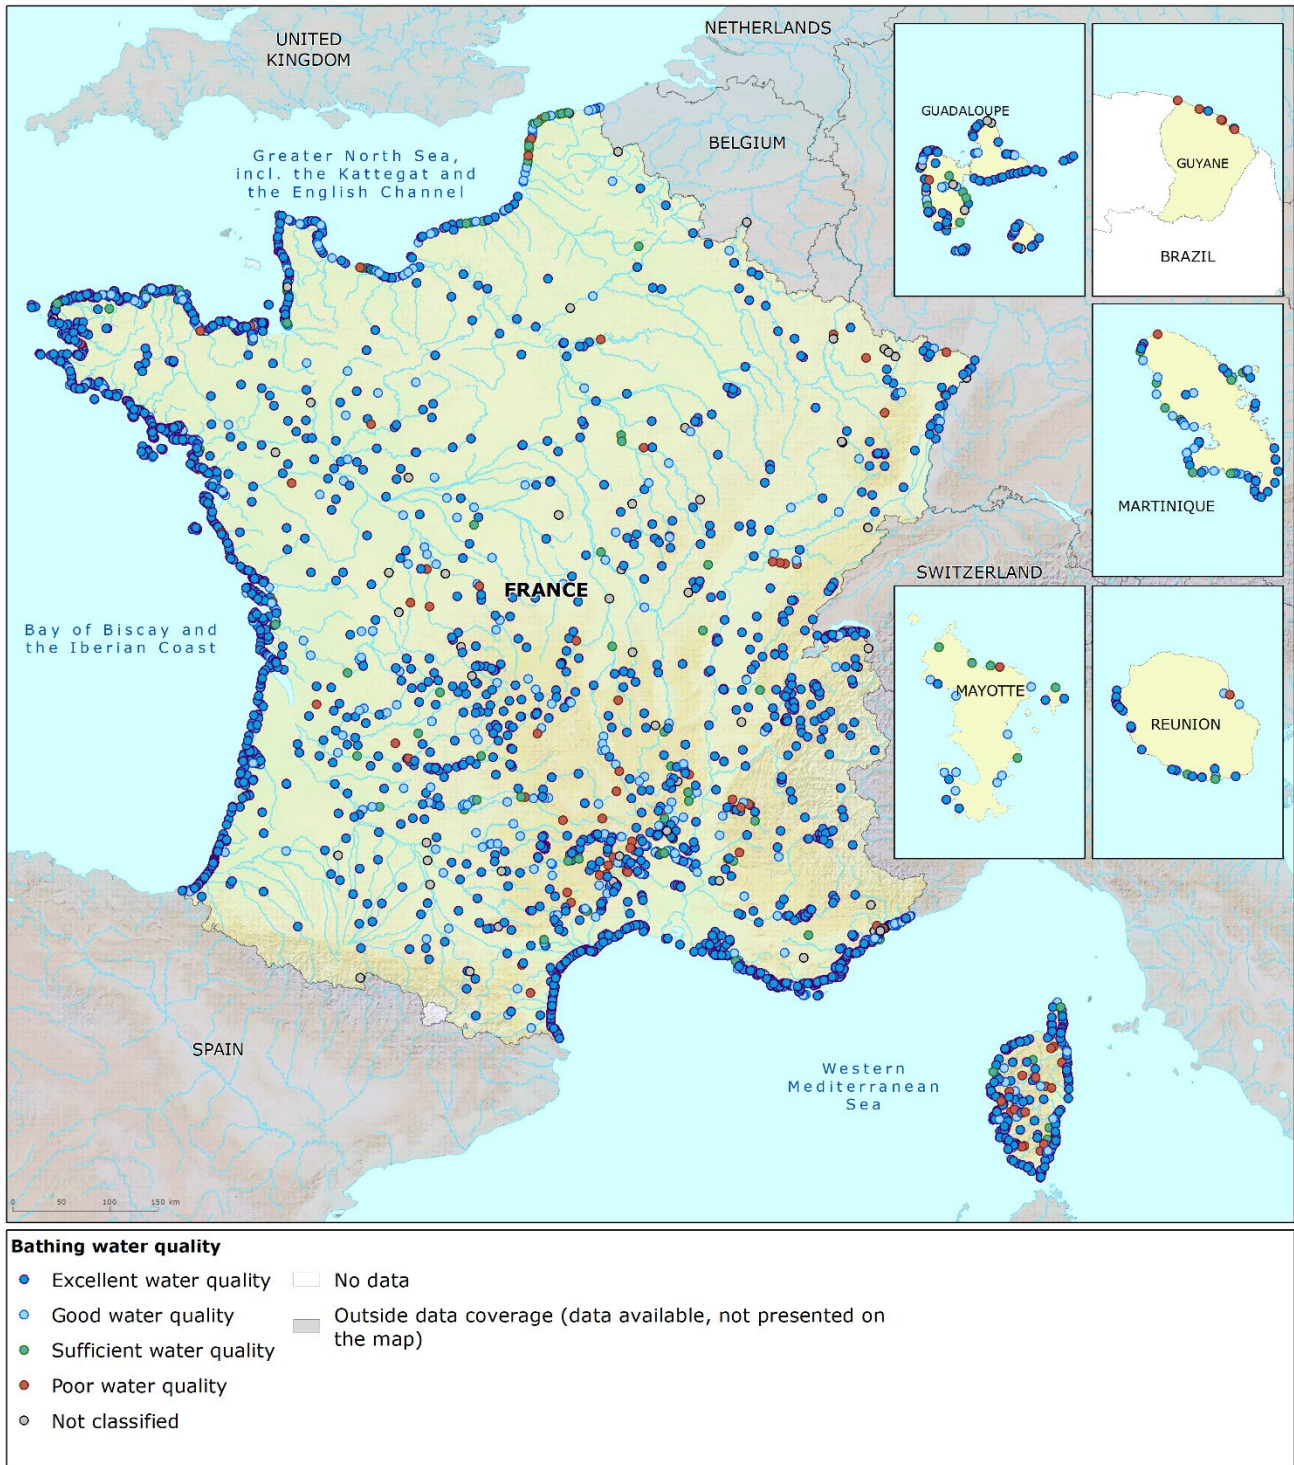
UNITED KINGDOM

NETHERLANDS

BELGIUM

Greater North Sea, incl. the Kattegat and the English Channel

GUADALOUPE

GUYANE

BRAZIL

MARTINIQUE

FRANCE

SWITZERLAND

Bay of Biscay and the Iberian Coast

MAYOTTE

REUNION

SPAIN

Western Mediterranean Sea

0 50 100 150 km

Bathing water quality

Excellent water quality

Good water quality

Sufficient water quality

Poor water quality

Not classified

No data

Outside data coverage (data available, not presented on the map)